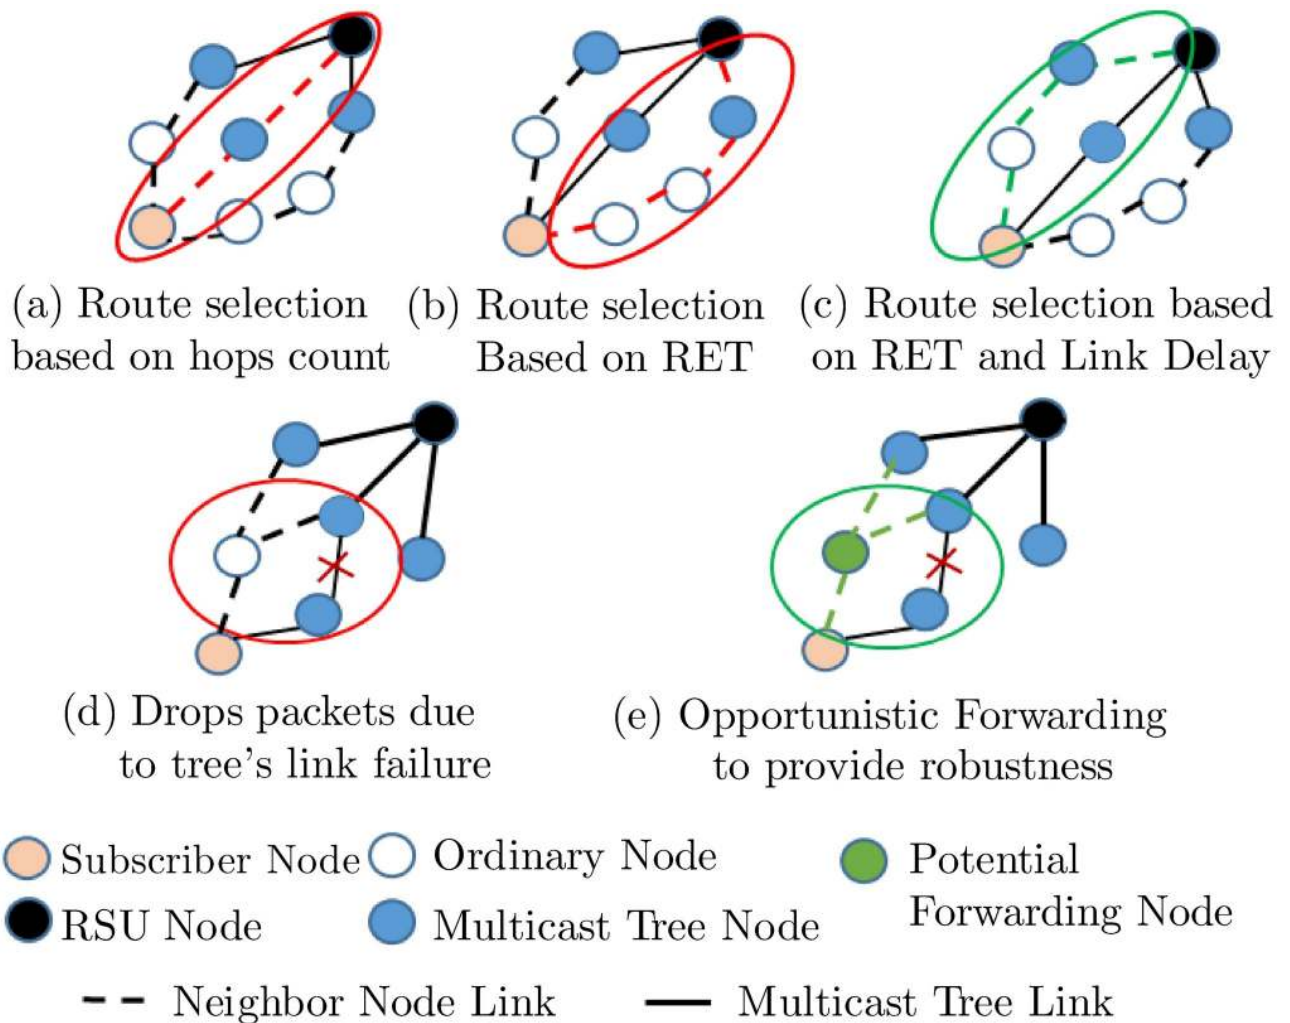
(a) Route selection based on hops count

(b) Route selection Based on RET

(c) Route selection based on RET and Link Delay

(d) Drops packets due to tree's link failure

(e) Opportunistic Forwarding to provide robustness

Subscriber Node
Ordinary Node
Potential Forwarding Node
RSU Node
Multicast Tree Node
Neighbor Node Link
Multicast Tree Link